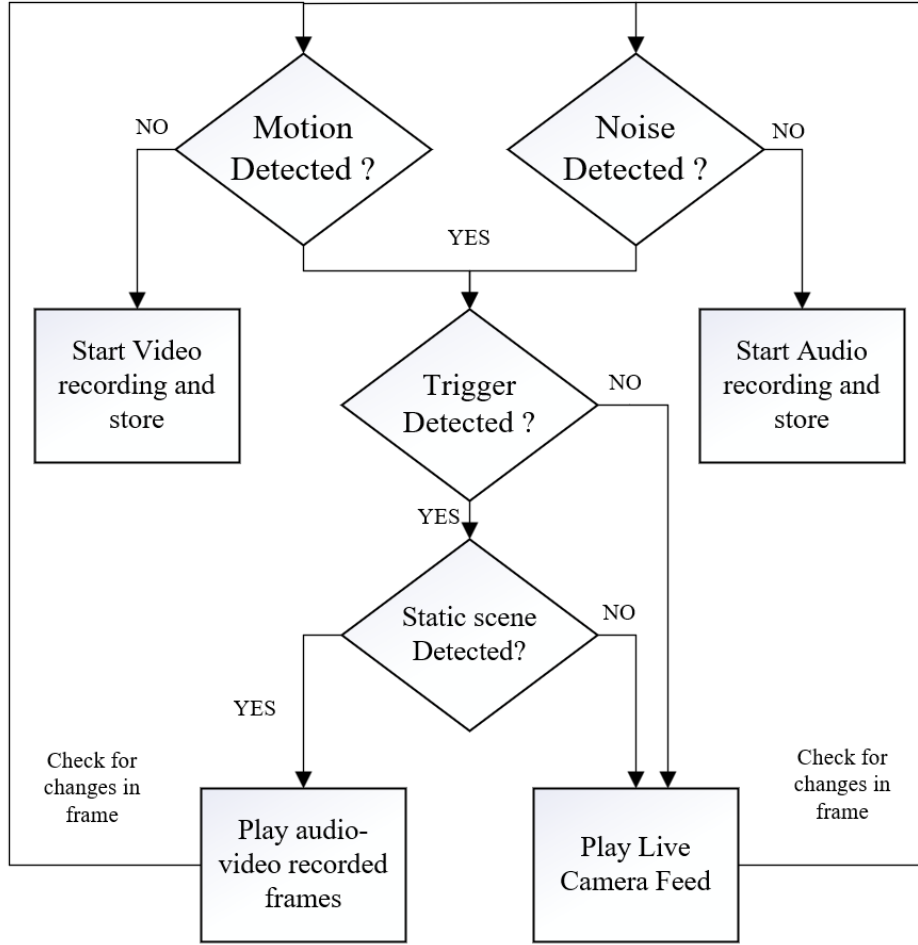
Motion Detected ?

NO

Noise Detected ?

NO

YES

Start Video recording and store

Start Audio recording and store

Trigger Detected ?

NO

YES

Static scene Detected?

NO

YES

Check for changes in frame

Check for changes in frame

Play audio-video recorded frames

Play Live Camera Feed